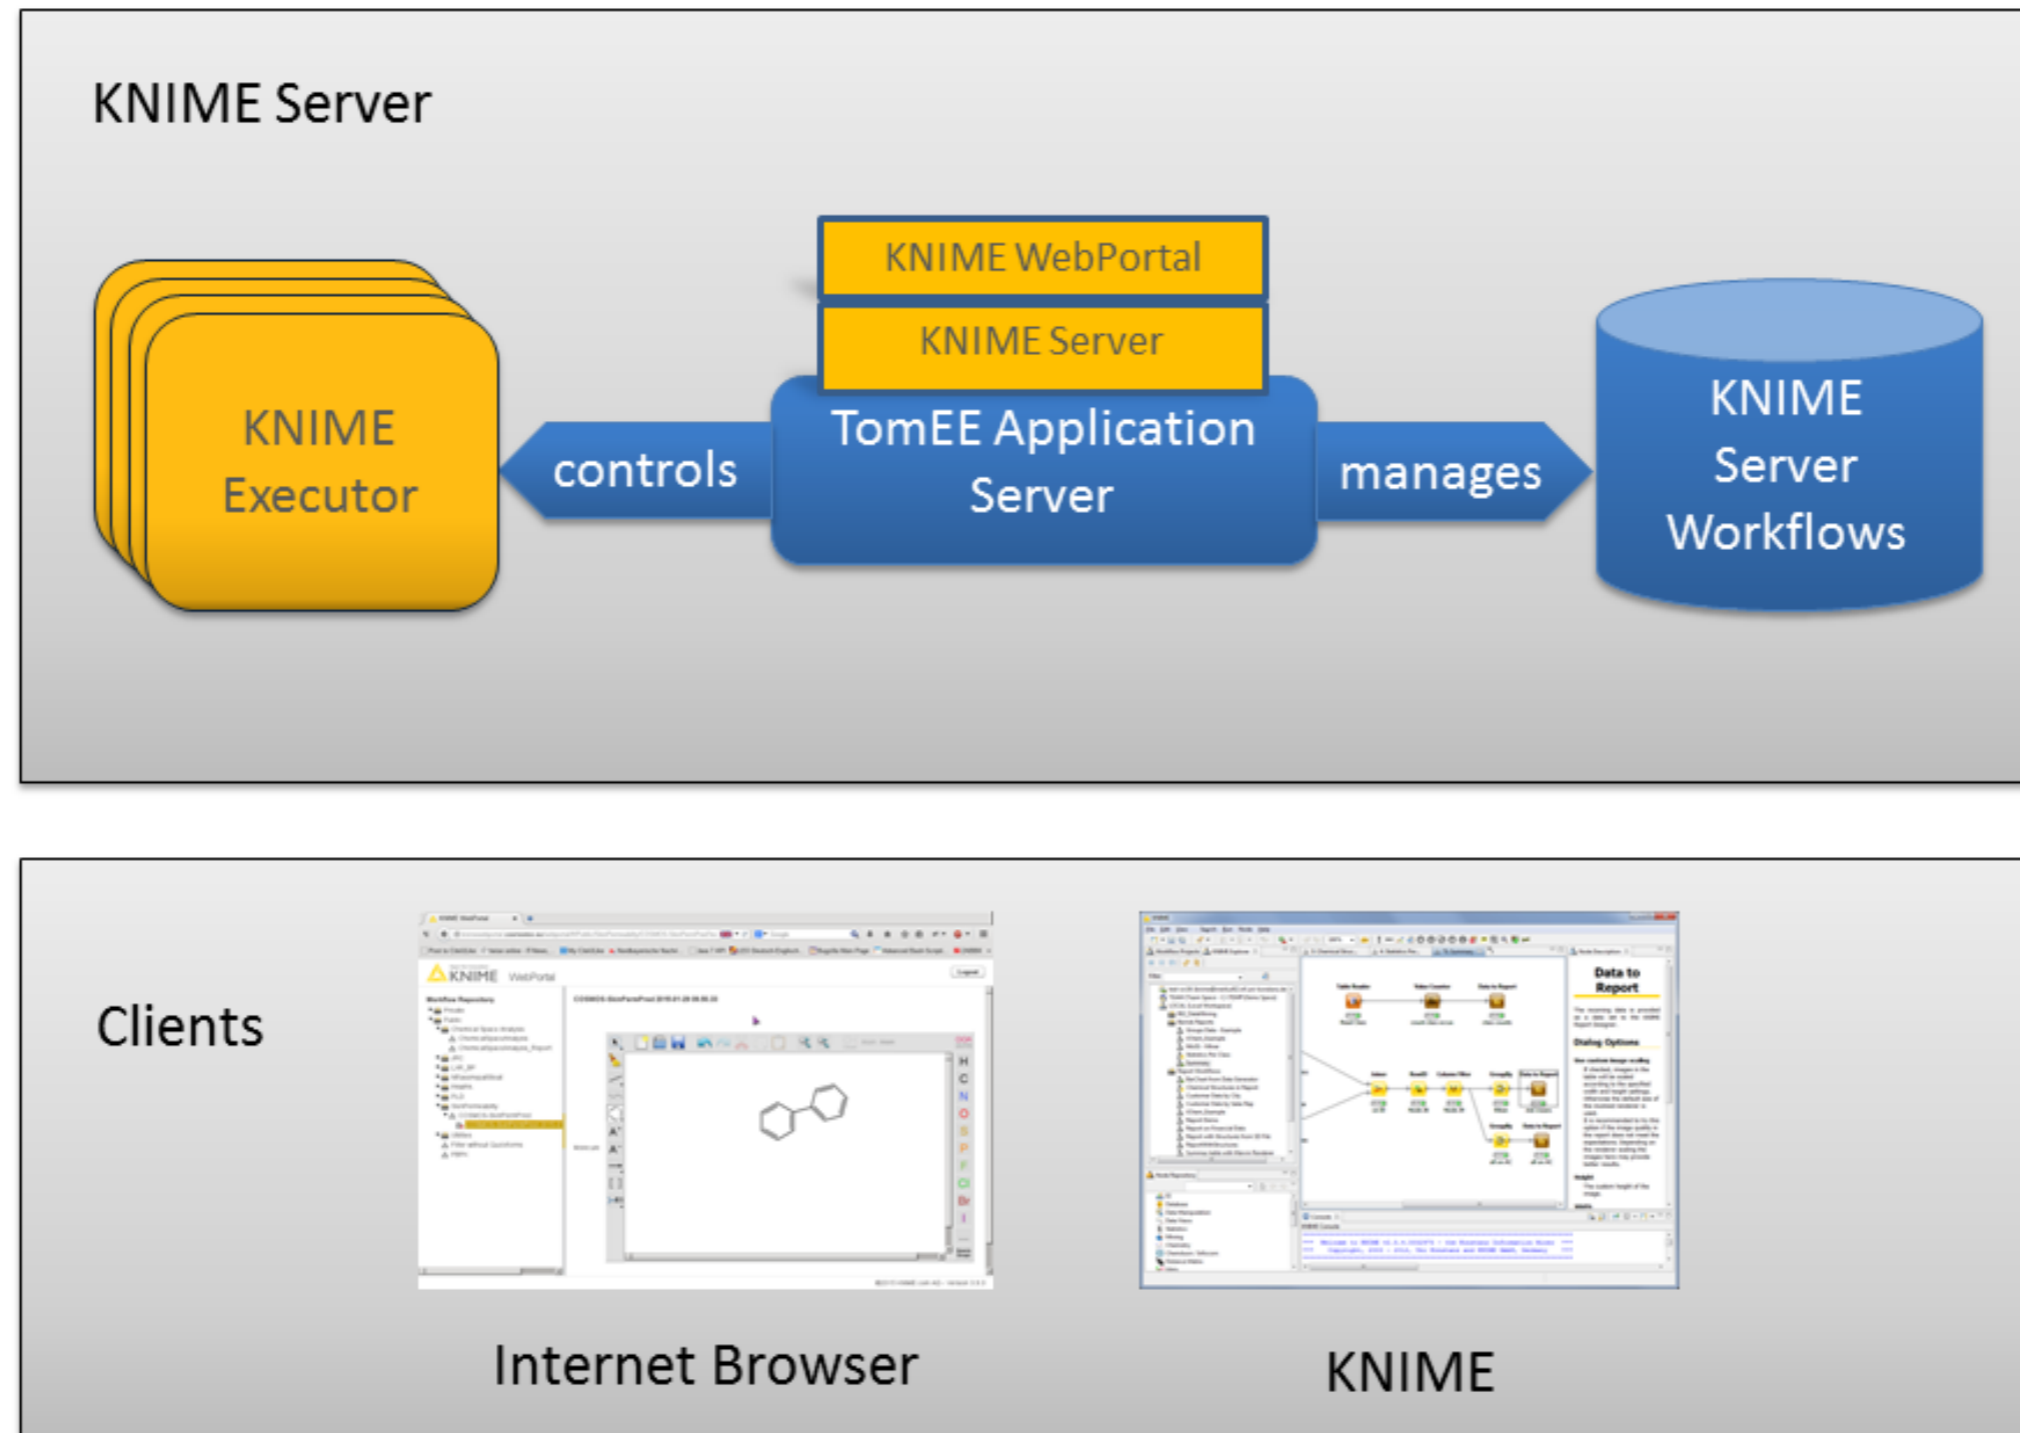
KNIME Server

KNIME Executor

controls

KNIME WebPortal

KNIME Server

TomEE Application Server

manages

KNIME Server Workflows

Clients

KNIME WebPortal

Data to Report

Dialog Options

Internet Browser

KNIME